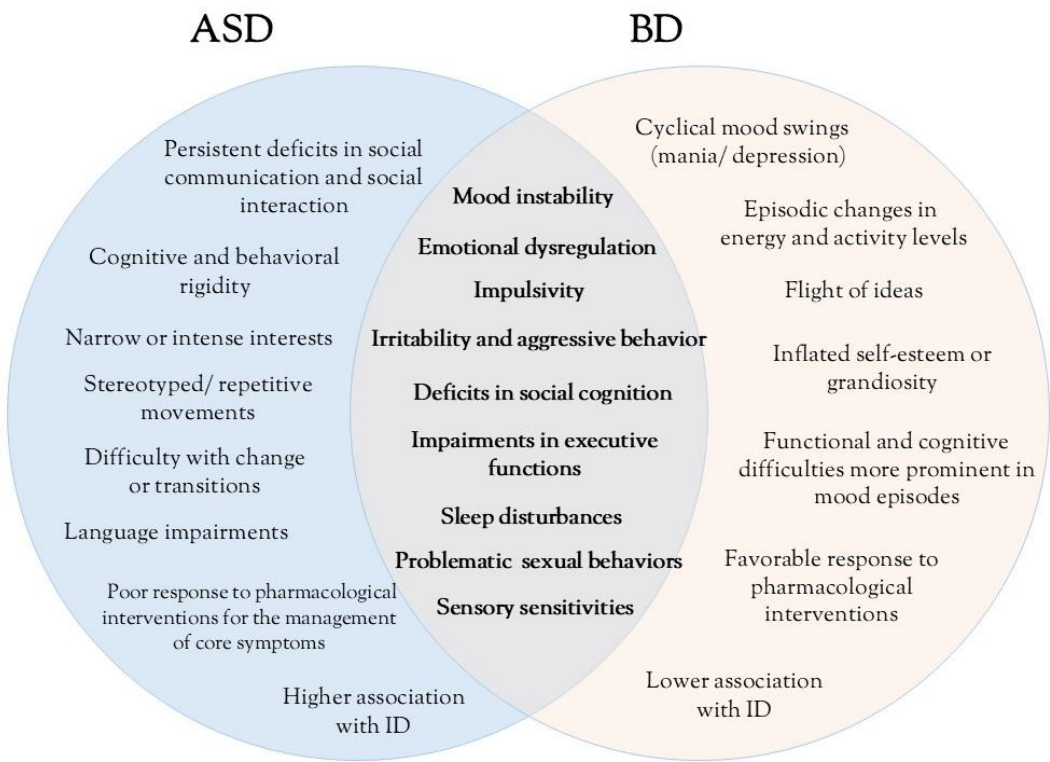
ASD

BD

Persistent deficits in social communication and social interaction

Cognitive and behavioral rigidity

Narrow or intense interests

Stereotyped/ repetitive movements

Difficulty with change or transitions

Language impairments

Poor response to pharmacological interventions for the management of core symptoms

Higher association with ID

Mood instability

Emotional dysregulation

Impulsivity

Irritability and aggressive behavior

Deficits in social cognition

Impairments in executive functions

Sleep disturbances

Problematic sexual behaviors

Sensory sensitivities

Cyclical mood swings (mania/ depression)

Episodic changes in energy and activity levels

Flight of ideas

Inflated self-esteem or grandiosity

Functional and cognitive difficulties more prominent in mood episodes

Favorable response to pharmacological interventions

Lower association with ID